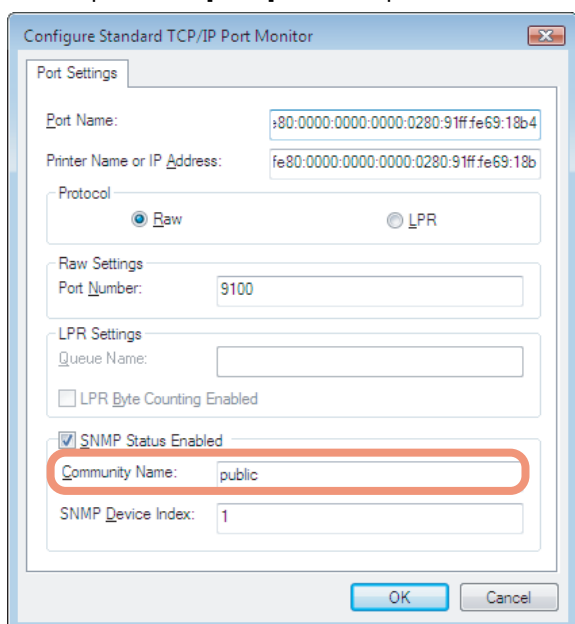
Configure Standard TCP/IP Port Monitor

Port Settings

Port Name: ›80:0000:0000:0000:0280:91ff:fe69:18b4

Printer Name or IP Address: fe80:0000:0000:0000:0280:91ff:fe69:18b

Protocol

Raw

LPR

Raw Settings

Port Number: 9100

LPR Settings

Queue Name:

LPR Byte Counting Enabled

SNMP Status Enabled

Community Name: public

SNMP Device Index: 1

OK

Cancel